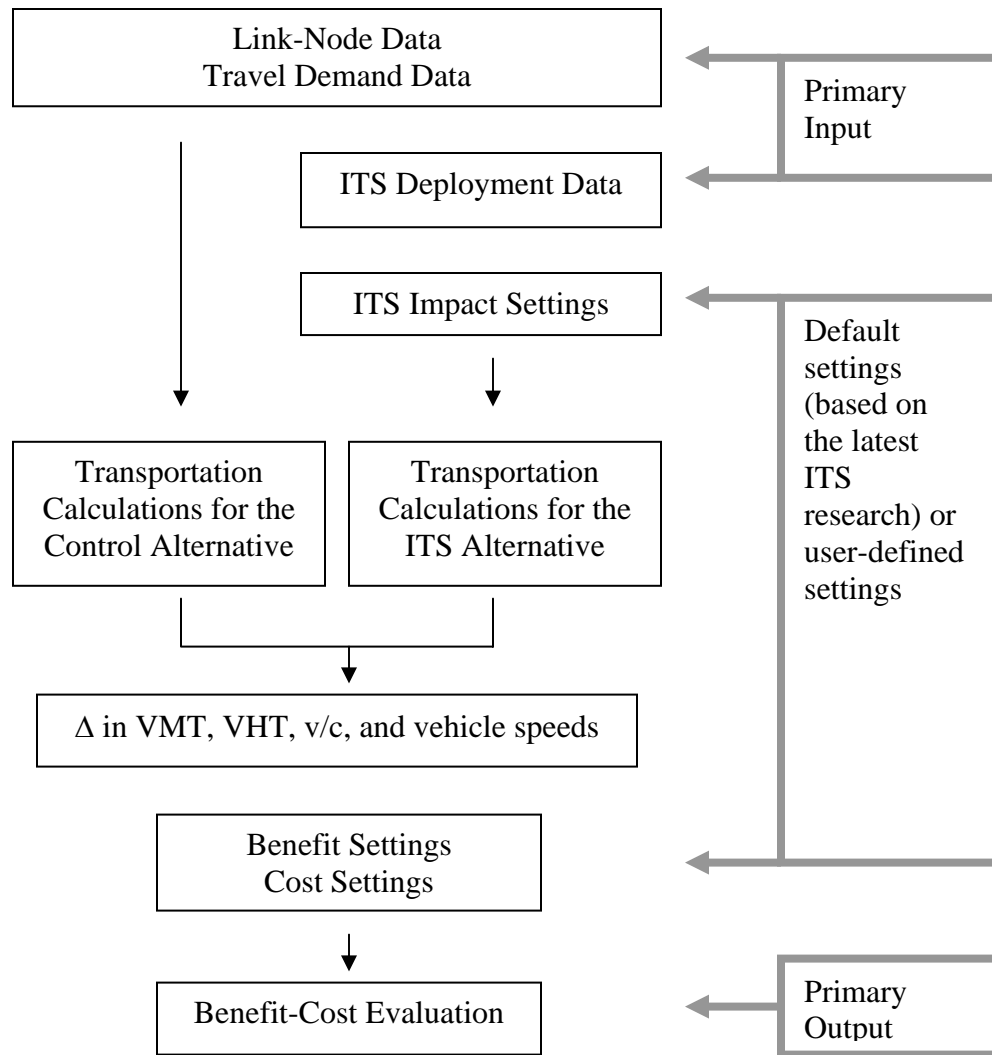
Link-Node Data
Travel Demand Data

Primary Input

ITS Deployment Data

ITS Impact Settings

Default settings (based on the latest ITS research) or user-defined settings

Transportation Calculations for the Control Alternative

Transportation Calculations for the ITS Alternative

$\Delta$ in VMT, VHT, v/c, and vehicle speeds

Benefit Settings
Cost Settings

Benefit-Cost Evaluation

Primary Output